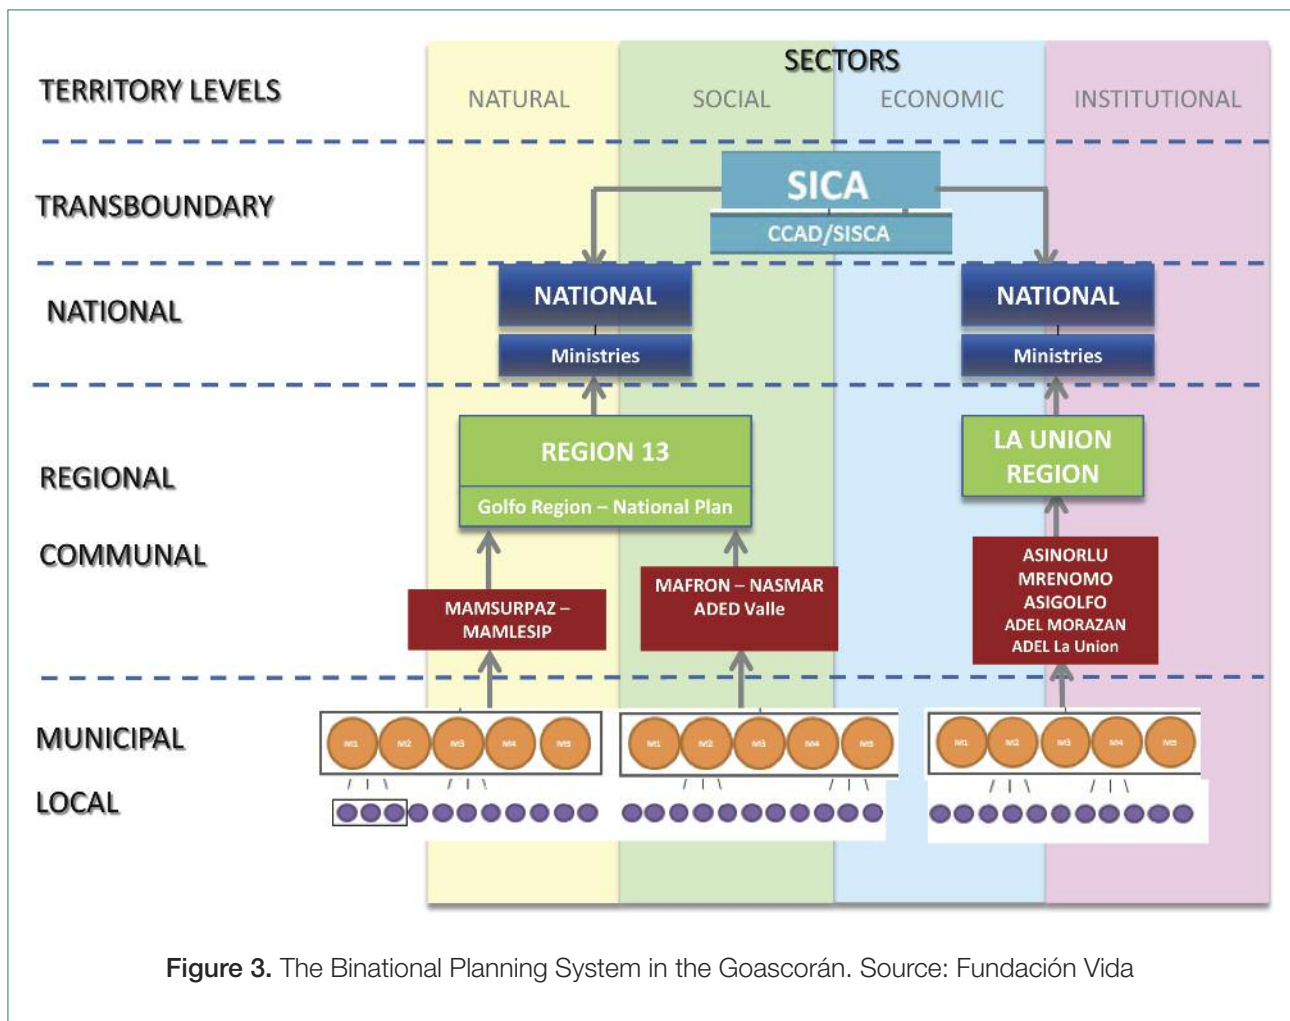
SECTORS

TERRITORY LEVELS

NATURAL

SOCIAL

ECONOMIC

INSTITUTIONAL

TRANSBOUNDARY

SICA

CCAD/SISCA

NATIONAL

NATIONAL

Ministries

NATIONAL

Ministries

REGIONAL

REGION 13

Golfo Region – National Plan

LA UNION REGION

COMMUNAL

MAMSURPAZ – MAMLESIP

MAFRON – NASMAR ADED Valle

ASINORLU
MRENOMO
ASIGOLFO
ADEL MORAZAN
ADEL La Union

MUNICIPAL

M1 M2 M3 M4 M5

M1 M2 M3 M4 M5

M1 M2 M3 M4 M5

LOCAL

Figure 3. The Binational Planning System in the Goascorán. Source: Fundación Vida